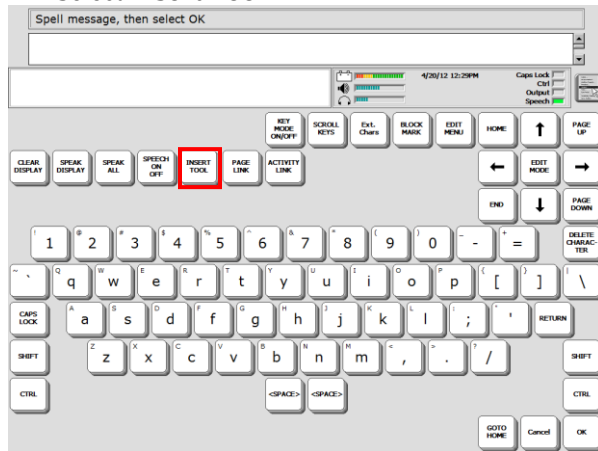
Spell message, then select OK

4/20/12 12:29PM
Caps Lock
Ctrl
Output
Speech

KEY MODE ON/OFF
SCROLL KEYS
Ext. Chars
BLOCK MARK
EDIT MENU
HOME
↑
PAGE UP

CLEAR DISPLAY
SPEAK DISPLAY
SPEAK ALL
SPEECH ON OFF
INSERT TOOL
PAGE LINK
ACTIVITY LINK
←
EDIT MODE
→

END
↓
PAGE DOWN

! 1
@ 2
# 3
$ 4
% 5
^ 6
& 7
* 8
( 9
) 0
_ -
+ =
DELETE CHARACTER

~ `
Q q
W w
E e
R r
T t
Y y
U u
I i
O o
P p
{ [
} ]
| \

CAPS LOCK
A a
S s
D d
F f
G g
H h
J j
K k
L l
: ;
" '
RETURN

SHIFT
Z z
X x
C c
V v
B b
N n
M m
< ,
> .
? /
SHIFT

CTRL
<SPACE>
<SPACE>
CTRL

GOTO HOME
Cancel
OK